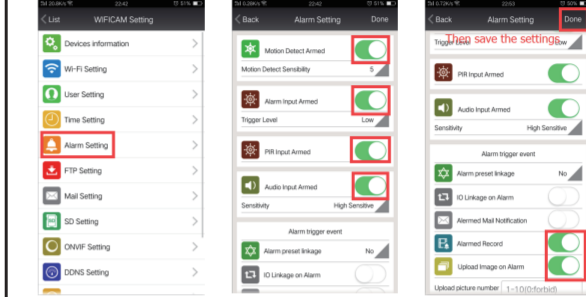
20.8K/s 22:42 51%

List WIFICAM Setting

Devices information
Wi-Fi Setting
User Setting
Time Setting
Alarm Setting
FTP Setting
Mail Setting
SD Setting
ONVIF Setting
DDNS Setting

20.8K/s 22:42 51%

Back Alarm Setting Done

Motion Detect Armed
Motion Detect Sensibility 5
Alarm Input Armed
Trigger Level Low
PIR Input Armed
Audio Input Armed
Sensitivity High Sensitive
Alarm trigger event
Alarm preset linkage No
IO Linkage on Alarm

0.72K/s 22:53 50%

Back Alarm Setting Done

Trigger Level Then save the settings Low

PIR Input Armed
Audio Input Armed
Sensitivity High Sensitive
Alarm trigger event
Alarm preset linkage No
IO Linkage on Alarm
Alermed Mail Notification
Alarmed Record
Upload Image on Alarm
Upload picture number 1~10(0:forbid)